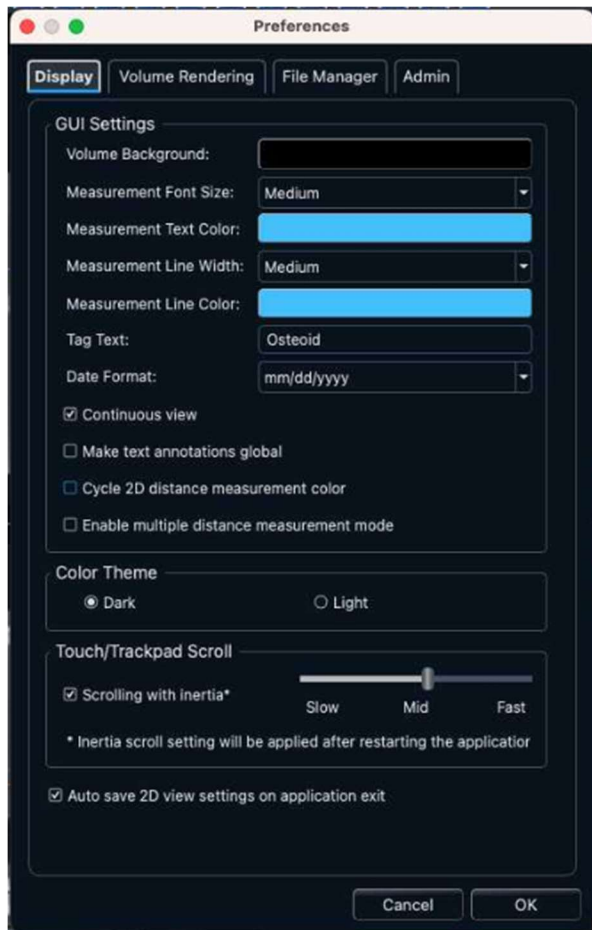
Preferences

Display Volume Rendering File Manager Admin

GUI Settings

Volume Background:

Measurement Font Size: Medium

Measurement Text Color:

Measurement Line Width: Medium

Measurement Line Color:

Tag Text: Osteoid

Date Format: mm/dd/yyyy

☑ Continuous view

☐ Make text annotations global

☐ Cycle 2D distance measurement color

☐ Enable multiple distance measurement mode

Color Theme

◉ Dark ○ Light

Touch/Trackpad Scroll

☑ Scrolling with inertia*

Slow Mid Fast

* Inertia scroll setting will be applied after restarting the applicatio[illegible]

☑ Auto save 2D view settings on application exit

Cancel OK